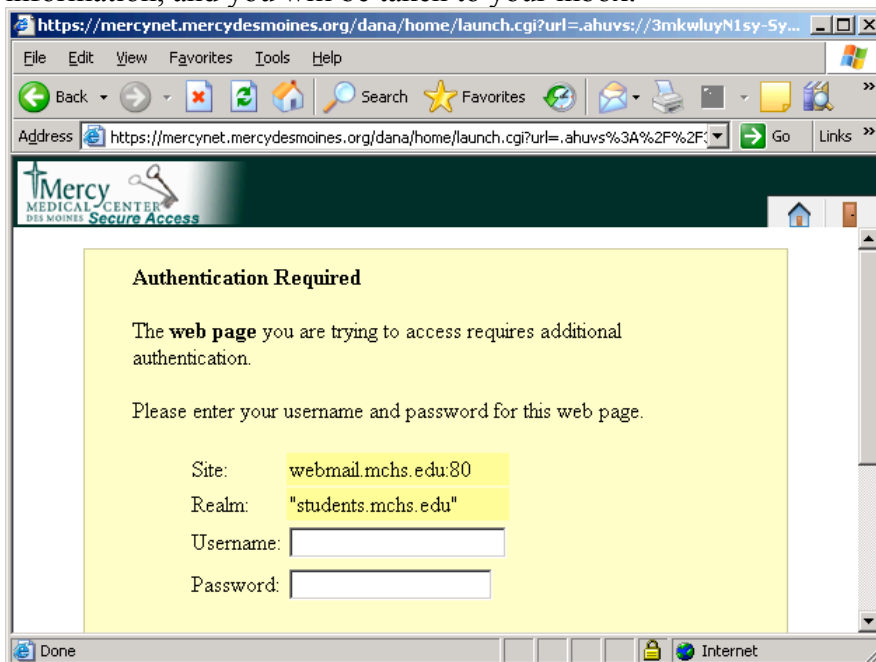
information, and you will be taken to your inbox.

https://mercynet.mercydesmoines.org/dana/home/launch.cgi?url=.ahuvs://3mkwluyN1sy-Sy...

File Edit View Favorites Tools Help

Back Search Favorites

Address https://mercynet.mercydesmoines.org/dana/home/launch.cgi?url=.ahuvs%3A%2F%2F Go Links

Mercy MEDICAL CENTER DES MOINES Secure Access

Authentication Required

The **web page** you are trying to access requires additional authentication.

Please enter your username and password for this web page.

| | |
|---|---|
| Site: | webmail.mchs.edu:80 |
| Realm: | "students.mchs.edu" |
| Username: | |
| Password: | |

Done Internet